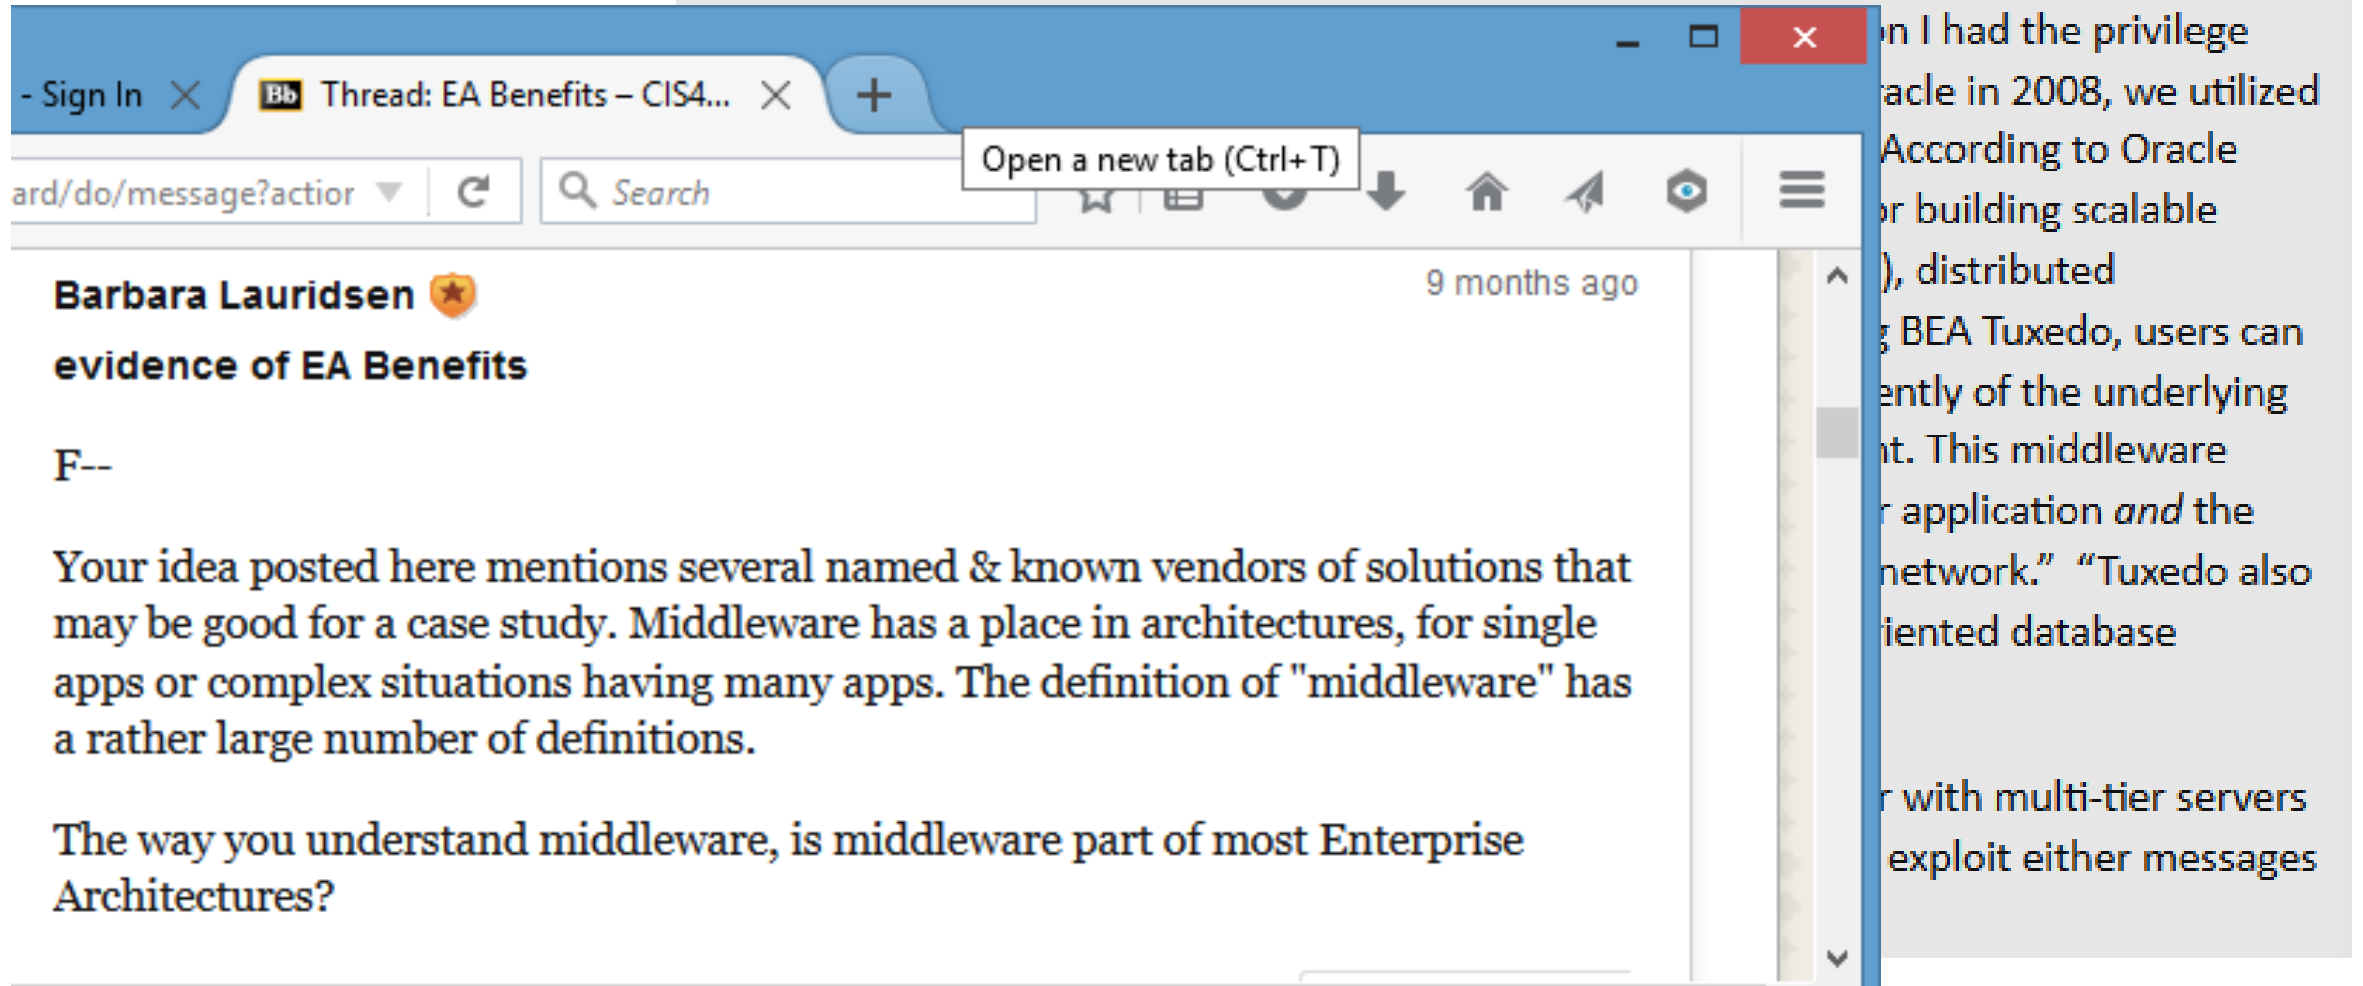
- Sign In
Bb Thread: EA Benefits – CIS4...
+
Open a new tab (Ctrl+T)
ard/do/message?actior
Search

Barbara Lauridsen
9 months ago
evidence of EA Benefits

F--

Your idea posted here mentions several named & known vendors of solutions that may be good for a case study. Middleware has a place in architectures, for single apps or complex situations having many apps. The definition of "middleware" has a rather large number of definitions.

The way you understand middleware, is middleware part of most Enterprise Architectures?

n I had the privilege
acle in 2008, we utilized
According to Oracle
r building scalable
), distributed
BEA Tuxedo, users can
ently of the underlying
t. This middleware
application *and* the
network." "Tuxedo also
iented database

with multi-tier servers
exploit either messages